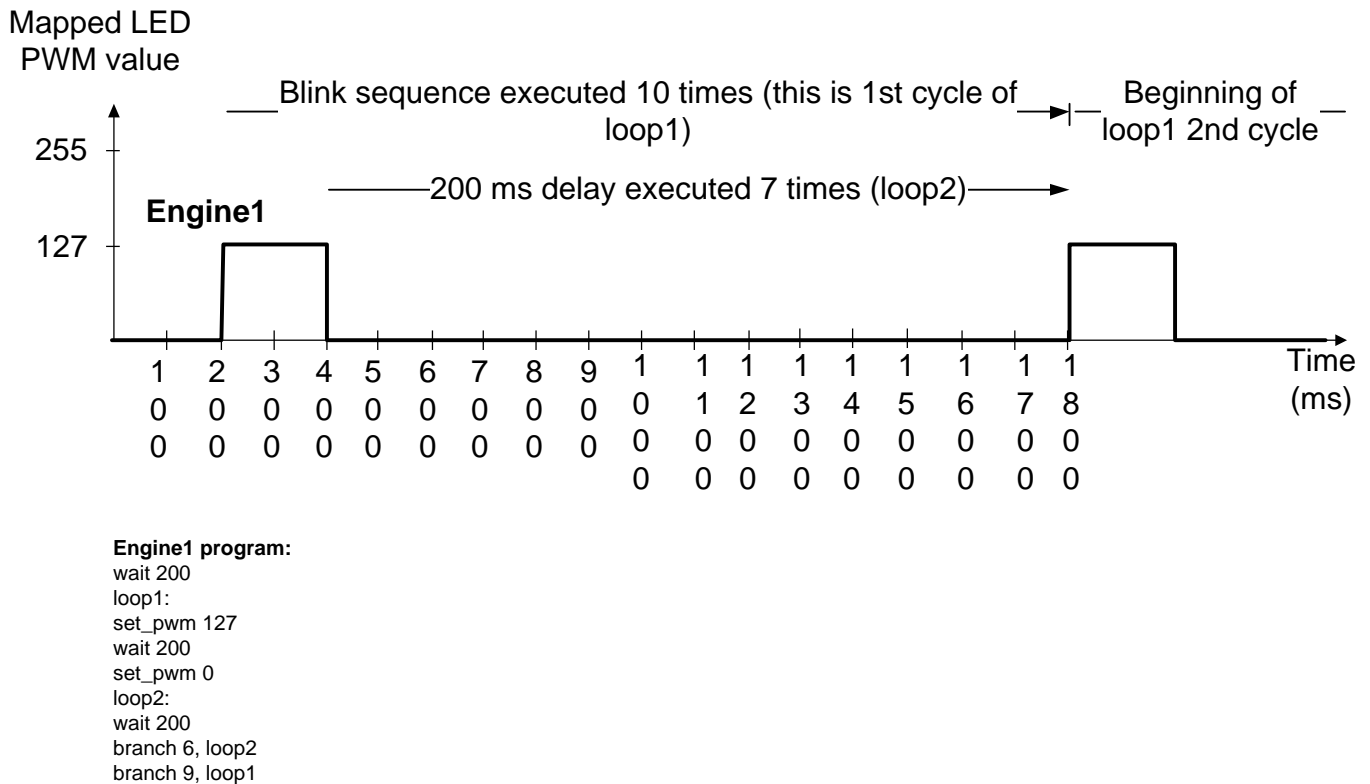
Mapped LED
PWM value

Blink sequence executed 10 times (this is 1st cycle of loop1)

Beginning of loop1 2nd cycle

255

200 ms delay executed 7 times (loop2)

Engine1

127

100 200 300 400 500 600 700 800 900 1000 1100 1200 1300 1400 1500 1600 1700 1800

Time (ms)

Engine1 program:
wait 200
loop1:
set_pwm 127
wait 200
set_pwm 0
loop2:
wait 200
branch 6, loop2
branch 9, loop1